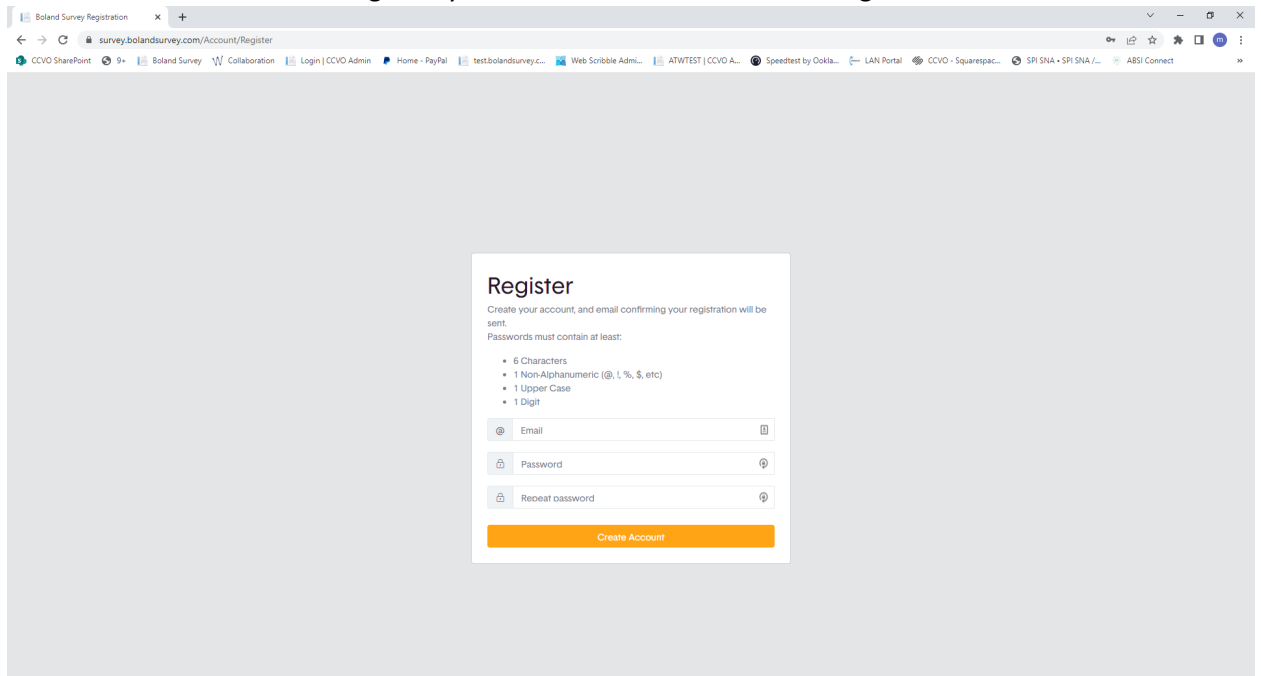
Boland Survey Registration

survey.bolandsurvey.com/Account/Register

CCVO SharePoint 9+ Boland Survey Collaboration Login | CCVO Admin Home - PayPal test.bolandsurvey.c... Web Scribble Admi... ATWTEST | CCVO A... Speedtest by Ookla... LAN Portal CCVO - Squarespac... SPI SNA • SPI SNA /... ABSI Connect

Register

Create your account, and email confirming your registration will be sent.
Passwords must contain at least:

- 6 Characters
- 1 Non-Alphanumeric (@, !, %, $, etc)
- 1 Upper Case
- 1 Digit

@ Email

Password

Repeat password

Create Account